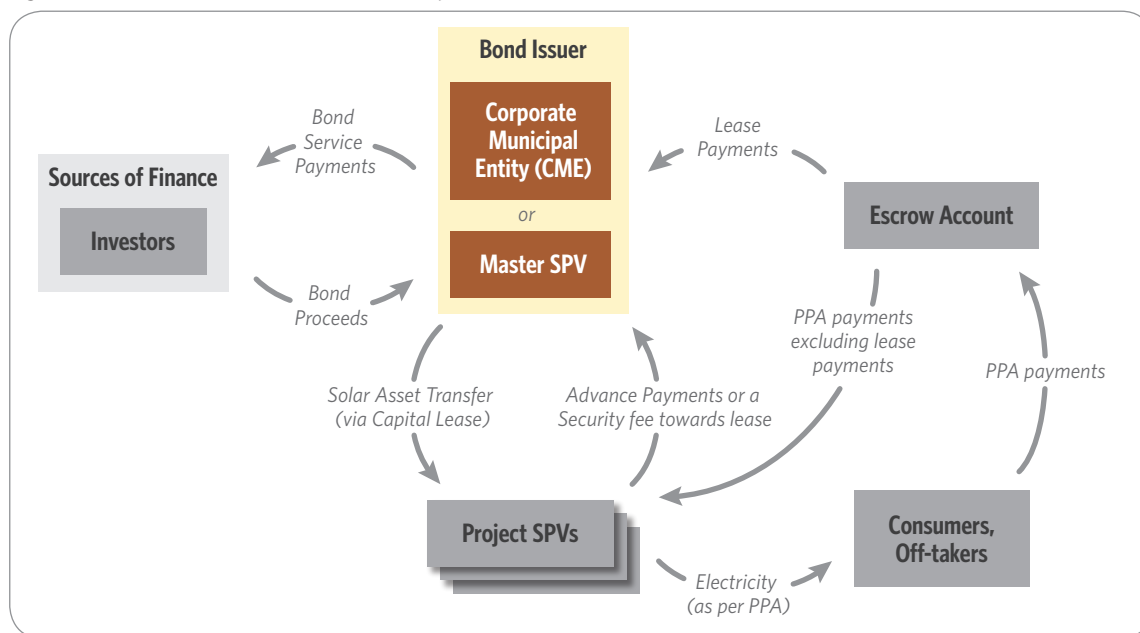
Bond Issuer

Corporate Municipal Entity (CME)

or

Master SPV

Bond Service Payments

Sources of Finance

Investors

Bond Proceeds

Lease Payments

Escrow Account

PPA payments excluding lease payments

PPA payments

Solar Asset Transfer (via Capital Lease)

Advance Payments or a Security fee towards lease

Project SPVs

Consumers, Off-takers

Electricity (as per PPA)